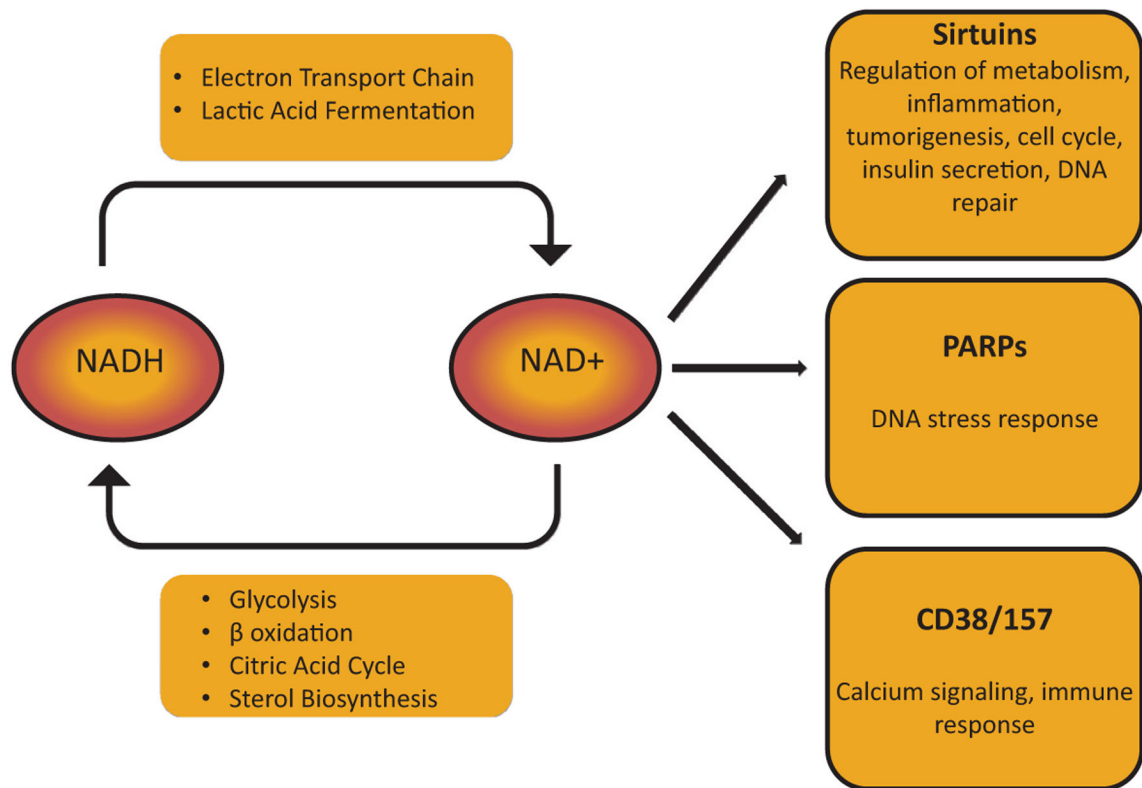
• Electron Transport Chain
• Lactic Acid Fermentation

NADH

NAD+

• Glycolysis
• β oxidation
• Citric Acid Cycle
• Sterol Biosynthesis

Sirtuins
Regulation of metabolism, inflammation, tumorigenesis, cell cycle, insulin secretion, DNA repair

PARPs

DNA stress response

CD38/157

Calcium signaling, immune response